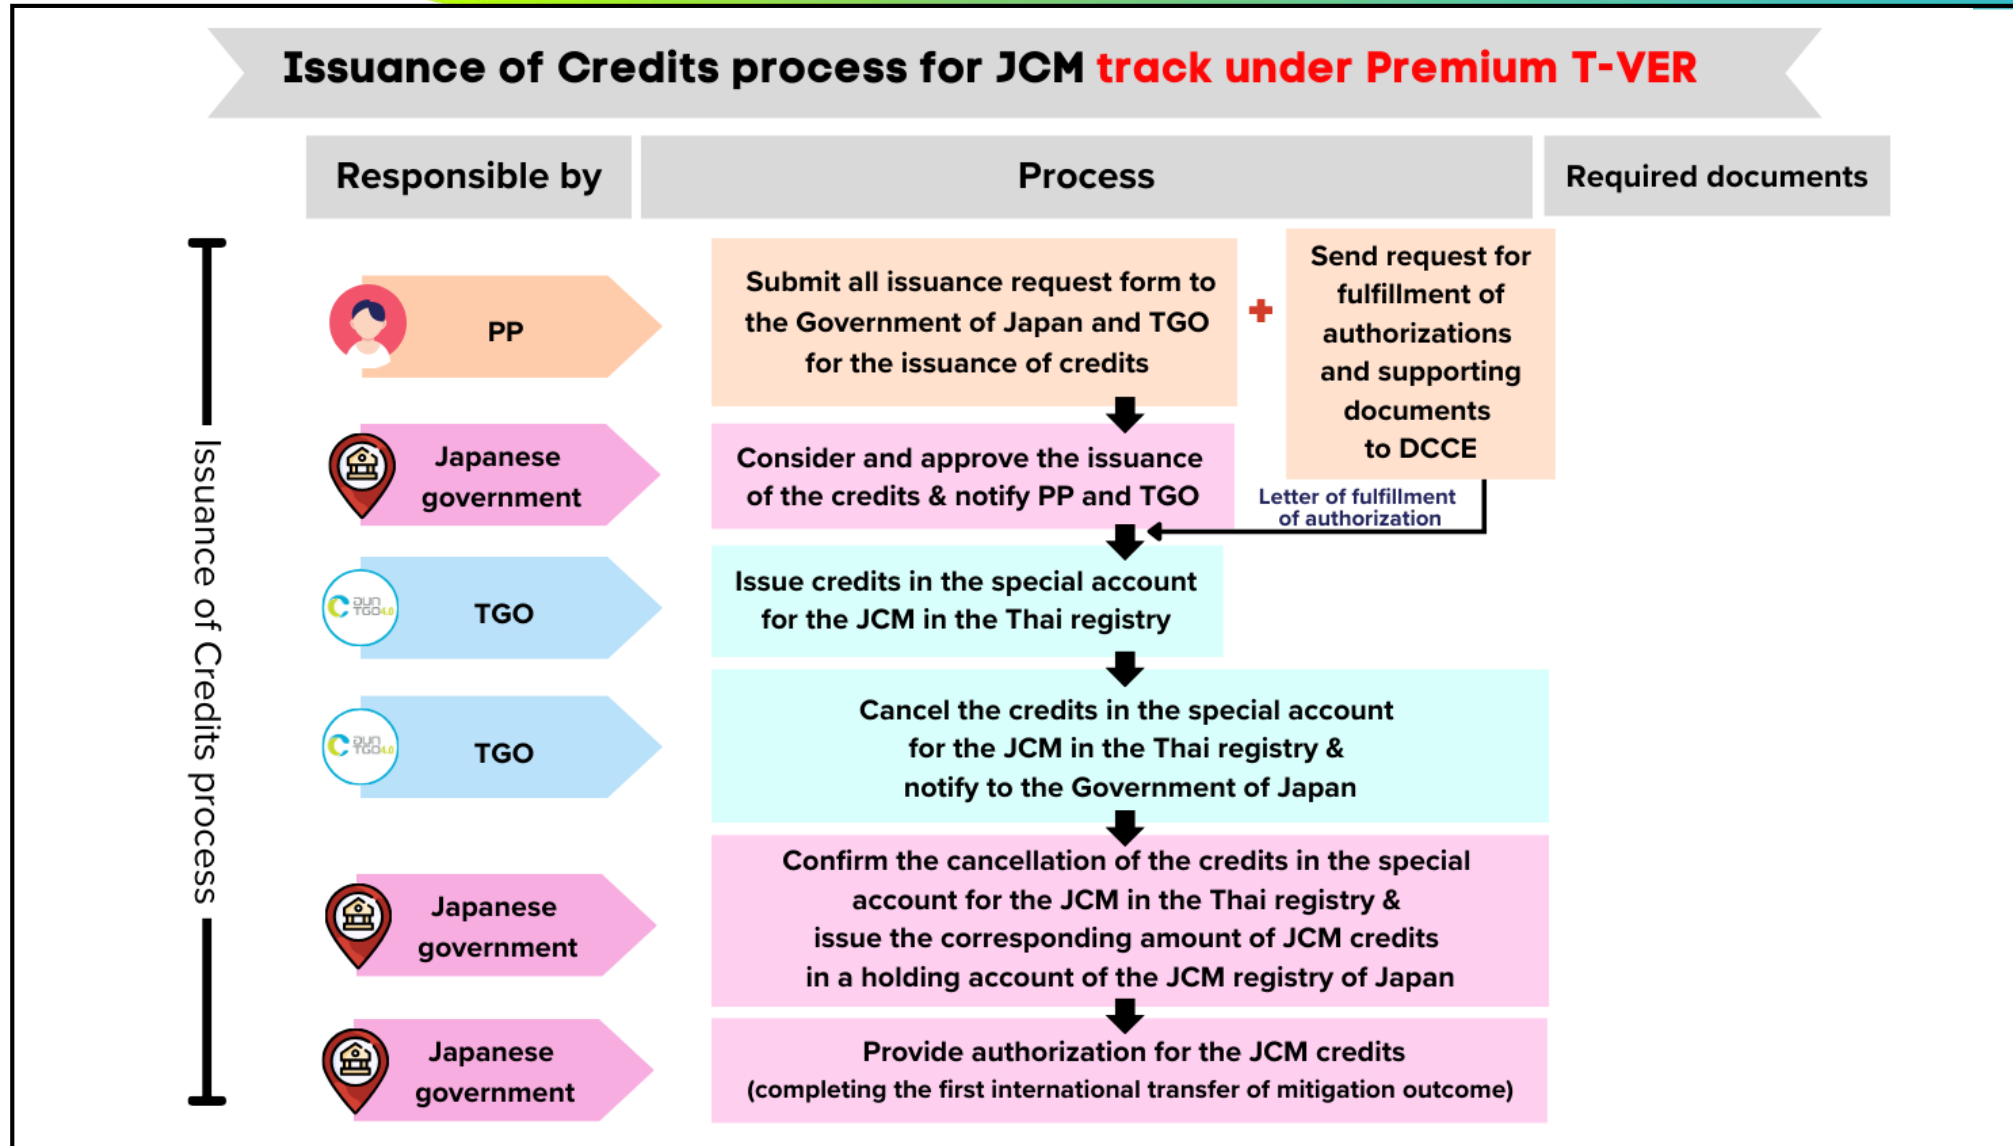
Issuance of Credits process for JCM track under Premium T-VER

| Responsible by | Process | Required documents |
|---|---|---|

Issuance of Credits process

PP

Submit all issuance request form to the Government of Japan and TGO for the issuance of credits

Send request for fulfillment of authorizations and supporting documents to DCCE

Japanese government

Consider and approve the issuance of the credits & notify PP and TGO

Letter of fulfillment of authorization

TGO

Issue credits in the special account for the JCM in the Thai registry

TGO

Cancel the credits in the special account for the JCM in the Thai registry & notify to the Government of Japan

Japanese government

Confirm the cancellation of the credits in the special account for the JCM in the Thai registry & issue the corresponding amount of JCM credits in a holding account of the JCM registry of Japan

Japanese government

Provide authorization for the JCM credits (completing the first international transfer of mitigation outcome)